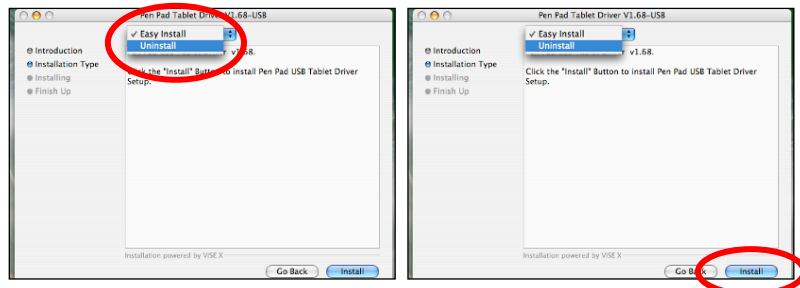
Pen Pad Tablet Driver V1.68-USB

Introduction
Installation Type
Installing
Finish Up

✓ Easy Install
Uninstall

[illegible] v1.68.

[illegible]k the "Install" Button to install Pen Pad USB Tablet Driver Setup.

Installation powered by VISE X

Go Back
Install

Pen Pad Tablet Driver V1.68-USB

Introduction
Installation Type
Installing
Finish Up

✓ Easy Install
Uninstall

v1.68.

Click the "Install" Button to install Pen Pad USB Tablet Driver Setup.

Installation powered by VISE X

Go Back
Install